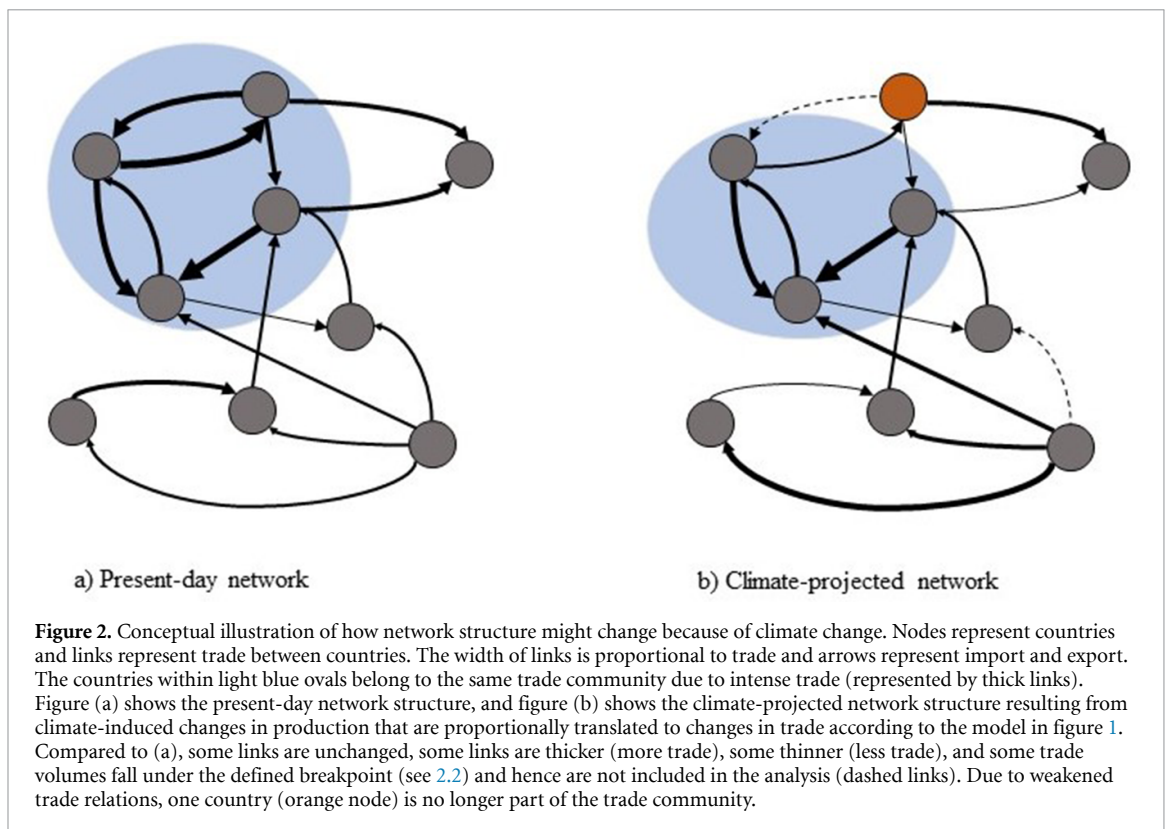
a) Present-day network

b) Climate-projected network

**Figure 2.** Conceptual illustration of how network structure might change because of climate change. Nodes represent countries and links represent trade between countries. The width of links is proportional to trade and arrows represent import and export. The countries within light blue ovals belong to the same trade community due to intense trade (represented by thick links). Figure (a) shows the present-day network structure, and figure (b) shows the climate-projected network structure resulting from climate-induced changes in production that are proportionally translated to changes in trade according to the model in figure 1. Compared to (a), some links are unchanged, some links are thicker (more trade), some thinner (less trade), and some trade volumes fall under the defined breakpoint (see 2.2) and hence are not included in the analysis (dashed links). Due to weakened trade relations, one country (orange node) is no longer part of the trade community.